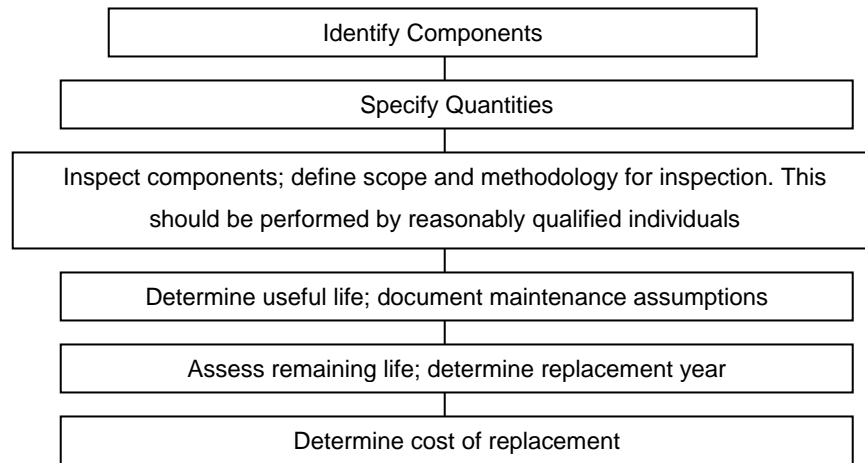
Identify Components

Specify Quantities

Inspect components; define scope and methodology for inspection. This should be performed by reasonably qualified individuals

Determine useful life; document maintenance assumptions

Assess remaining life; determine replacement year

Determine cost of replacement